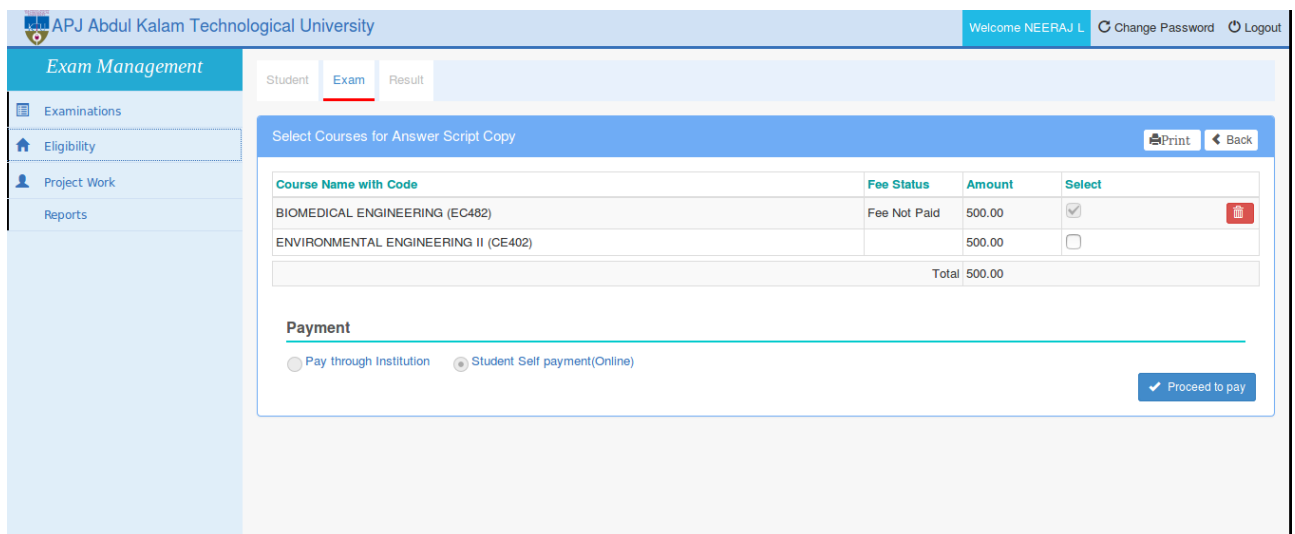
APJ Abdul Kalam Technological University

Welcome NEERAJ L Change Password Logout

Exam Management

Examinations

Eligibility

Project Work

Reports

Student Exam Result

Select Courses for Answer Script Copy

Print Back

| Course Name with Code | Fee Status | Amount | Select |
|---|---|---|---|
| BIOMEDICAL ENGINEERING (EC482) | Fee Not Paid | 500.00 | |
| ENVIRONMENTAL ENGINEERING II (CE402) | | 500.00 | |
| | Total | 500.00 | |

Payment

Pay through Institution Student Self payment(Online)

Proceed to pay